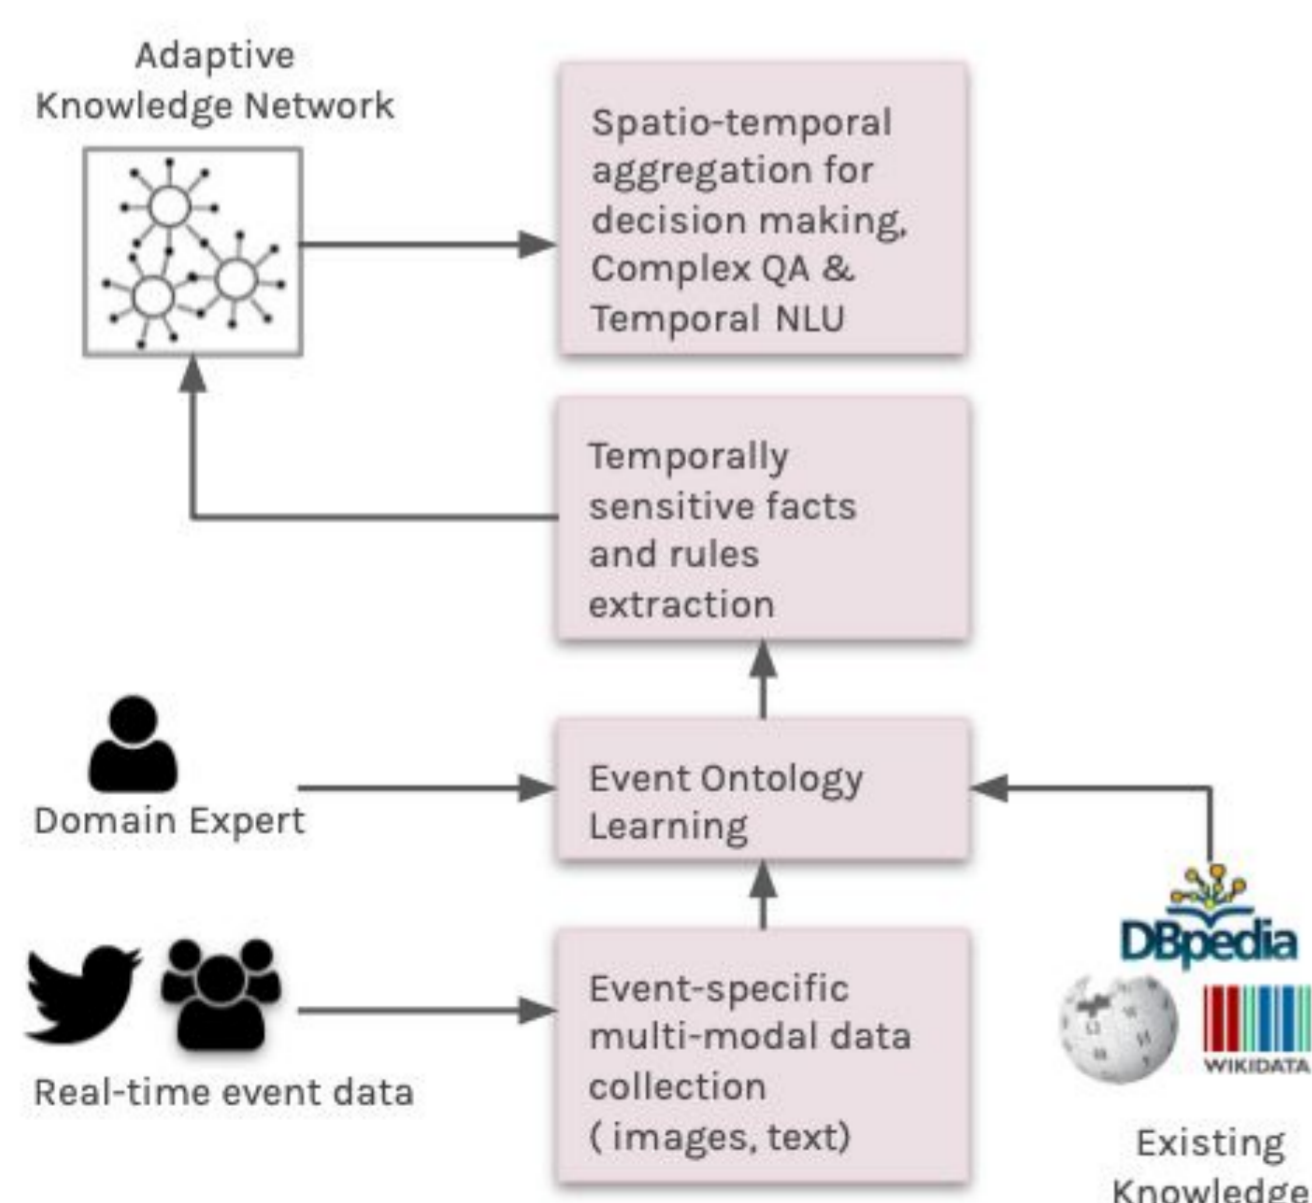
Adaptive Knowledge Network

Spatio-temporal aggregation for decision making, Complex QA & Temporal NLU

Temporally sensitive facts and rules extraction

Domain Expert

Event Ontology Learning

Real-time event data

Event-specific multi-modal data collection ( images, text)

DBpedia

WIKIDATA

Existing Knowledge